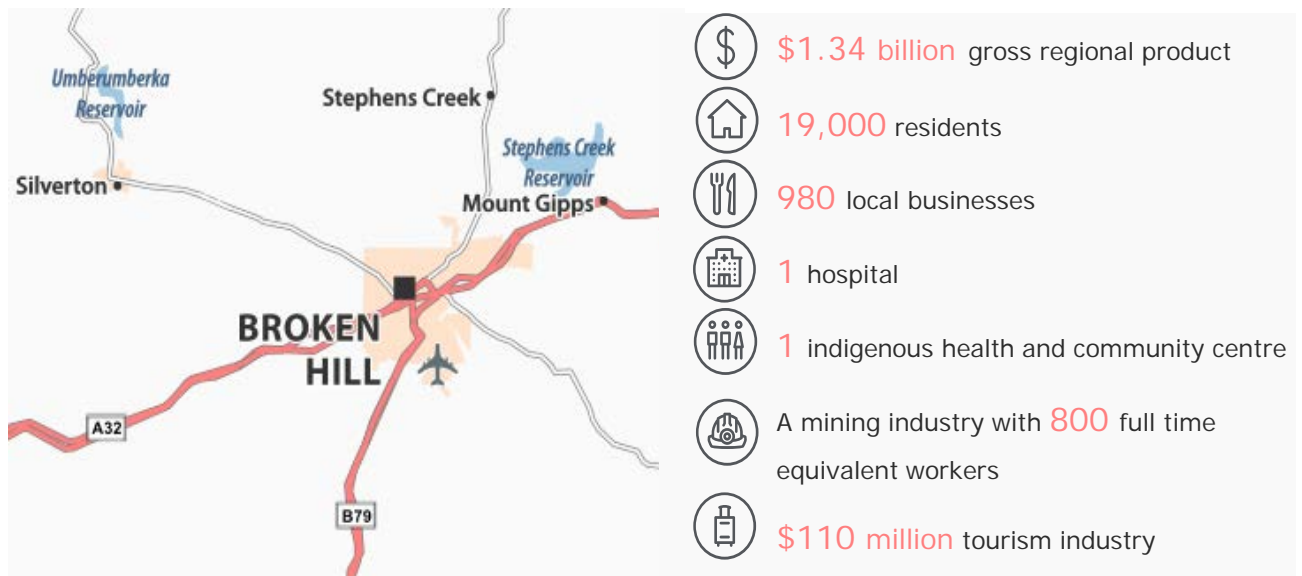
Umberumberka Reservoir

Stephens Creek

Stephens Creek Reservoir

Silverton

Mount Gipps

BROKEN HILL

A32

B79

$1.34 billion gross regional product

19,000 residents

980 local businesses

1 hospital

1 indigenous health and community centre

A mining industry with 800 full time equivalent workers

$110 million tourism industry